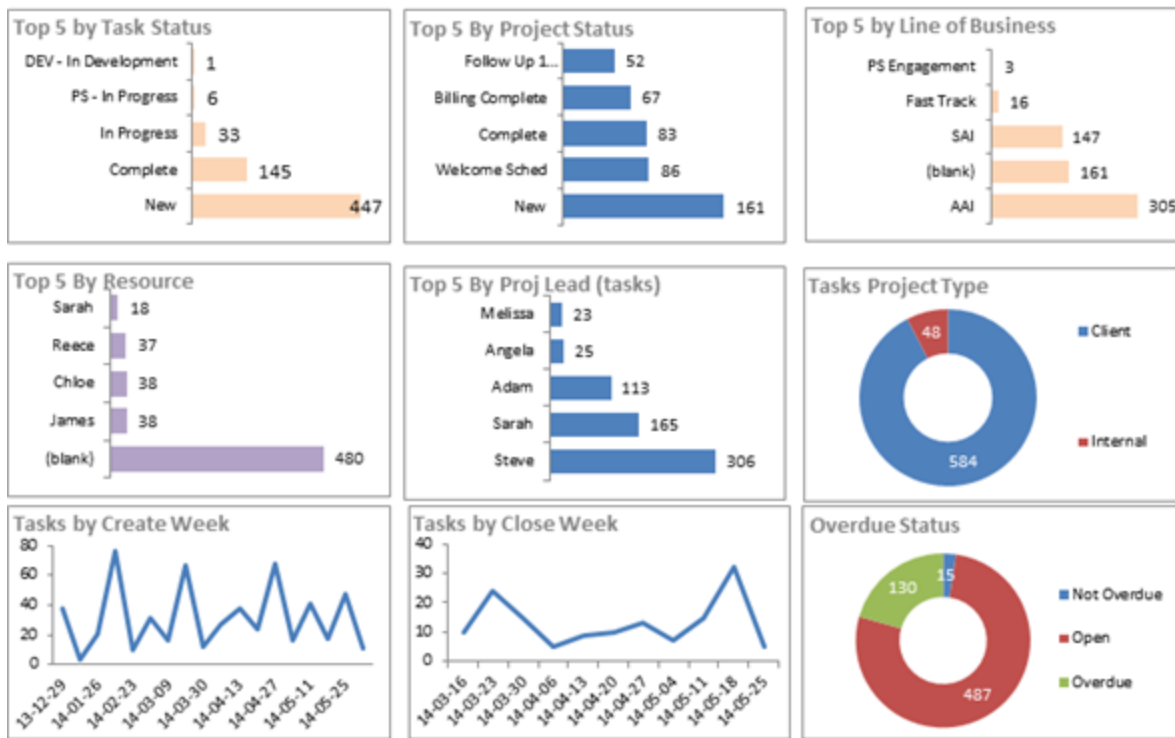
Top 5 by Task Status

DEV - In Development 1
PS - In Progress 6
In Progress 33
Complete 145
New 447

Top 5 By Project Status

Follow Up 1... 52
Billing Complete 67
Complete 83
Welcome Sched 86
New 161

Top 5 by Line of Business

PS Engagement 3
Fast Track 16
SAI 147
(blank) 161
AAI 305

Top 5 By Resource

Sarah 18
Reece 37
Chloe 38
James 38
(blank) 480

Top 5 By Proj Lead (tasks)

Melissa 23
Angela 25
Adam 113
Sarah 165
Steve 306

Tasks Project Type

48
584
Client
Internal

Tasks by Create Week

80
60
40
20
0
13-12-29
14-01-26
14-02-23
14-03-09
14-03-30
14-04-13
14-04-27
14-05-11
14-05-25

Tasks by Close Week

40
30
20
10
0
14-03-16
14-03-23
14-03-30
14-04-06
14-04-13
14-04-20
14-04-27
14-05-04
14-05-11
14-05-18
14-05-25

Overdue Status

130
15
487
Not Overdue
Open
Overdue